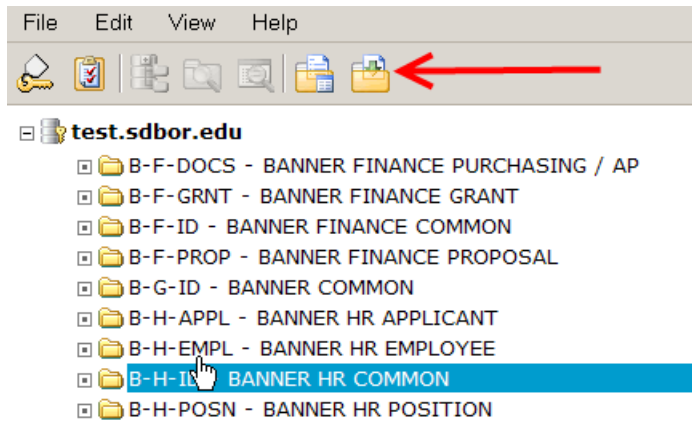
File Edit View Help

test.sdbor.edu

B-F-DOCS - BANNER FINANCE PURCHASING / AP

B-F-GRNT - BANNER FINANCE GRANT

B-F-ID - BANNER FINANCE COMMON

B-F-PROP - BANNER FINANCE PROPOSAL

B-G-ID - BANNER COMMON

B-H-APPL - BANNER HR APPLICANT

B-H-EMPL - BANNER HR EMPLOYEE

B-H-ID - BANNER HR COMMON

B-H-POSN - BANNER HR POSITION